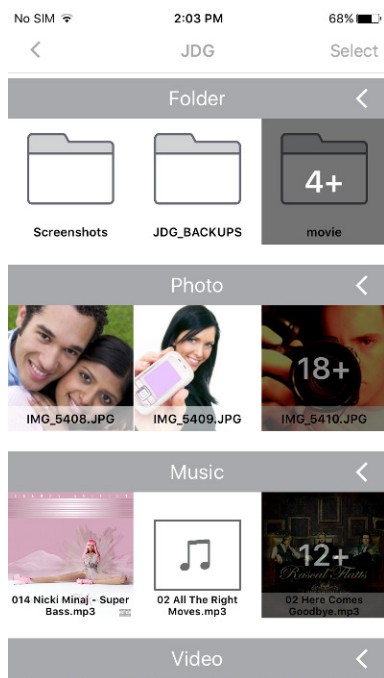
No SIM 2:03 PM 68%

<

JDG

Select

Folder

Screenshots

JDG_BACKUPS

4+

movie

Photo

IMG_5408.JPG

IMG_5409.JPG

18+

IMG_5410.JPG

Music

014 Nicki Minaj - Super Bass.mp3

02 All The Right Moves.mp3

12+

Rascal Flatts

02 Here Comes Goodbye.mp3

Video